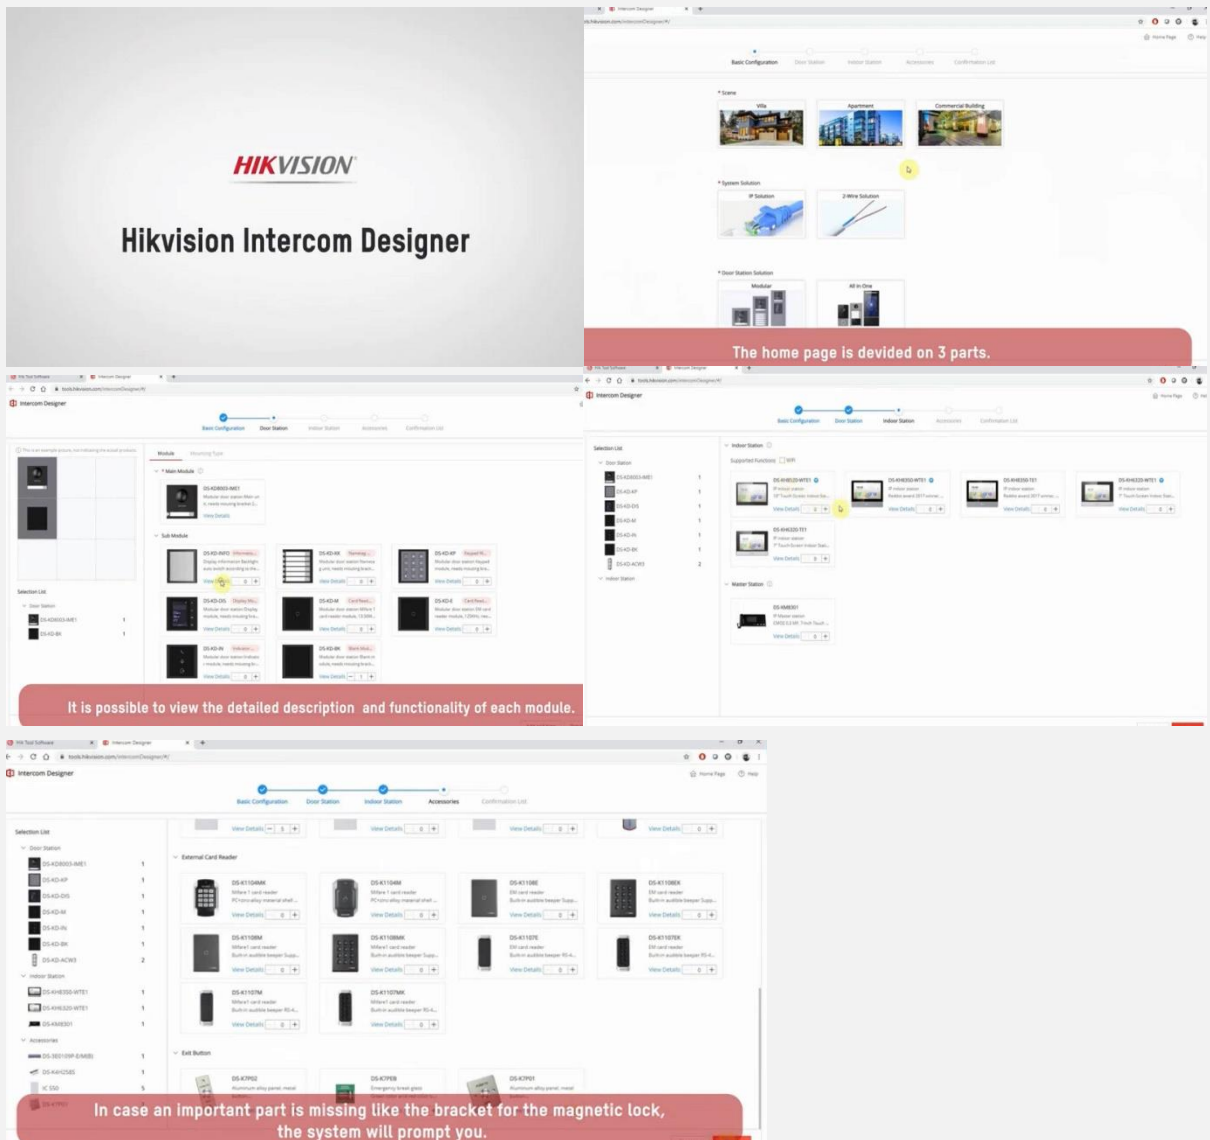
HIKVISION

Hikvision Intercom Designer

Basic Configuration Door Station Indoor Station Accessories Confirmation List

* Scene

Villa Apartment Commercial Building

* System Solution

IP Solution 2-Wire Solution

* Door Station Solution

Modular All in One

The home page is devided on 3 parts.

Intercom Designer

Basic Configuration Door Station Indoor Station Accessories Confirmation List

Selection List

Main Module

DS-KD8003-IME1

Sub Module

DS-KD-INFO DS-KD-KK DS-KD-KP DS-KD-DIS DS-KD-M DS-KD-E DS-KD-IN DS-KD-BK

View Details

It is possible to view the detailed description and functionality of each module.

Intercom Designer

Basic Configuration Door Station Indoor Station Accessories Confirmation List

Selection List

Door Station

DS-KD8003-IME1
DS-KD-KP
DS-KD-DIS
DS-KD-M
DS-KD-IN
DS-KD-BK
DS-KD-ACW3

Indoor Station

Indoor Station

Master Station

DS-KM8301

View Details

Intercom Designer

Basic Configuration Door Station Indoor Station Accessories Confirmation List

Selection List

External Card Reader

DS-K1104MK DS-K1104M DS-K1108E DS-K1108EK DS-K1108M DS-K1108MK DS-K1107E DS-K1107EK DS-K1107M DS-K1107MK

View Details

Exit Button

DS-K7P02 DS-K7PEB DS-K7P01

In case an important part is missing like the bracket for the magnetic lock, the system will prompt you.